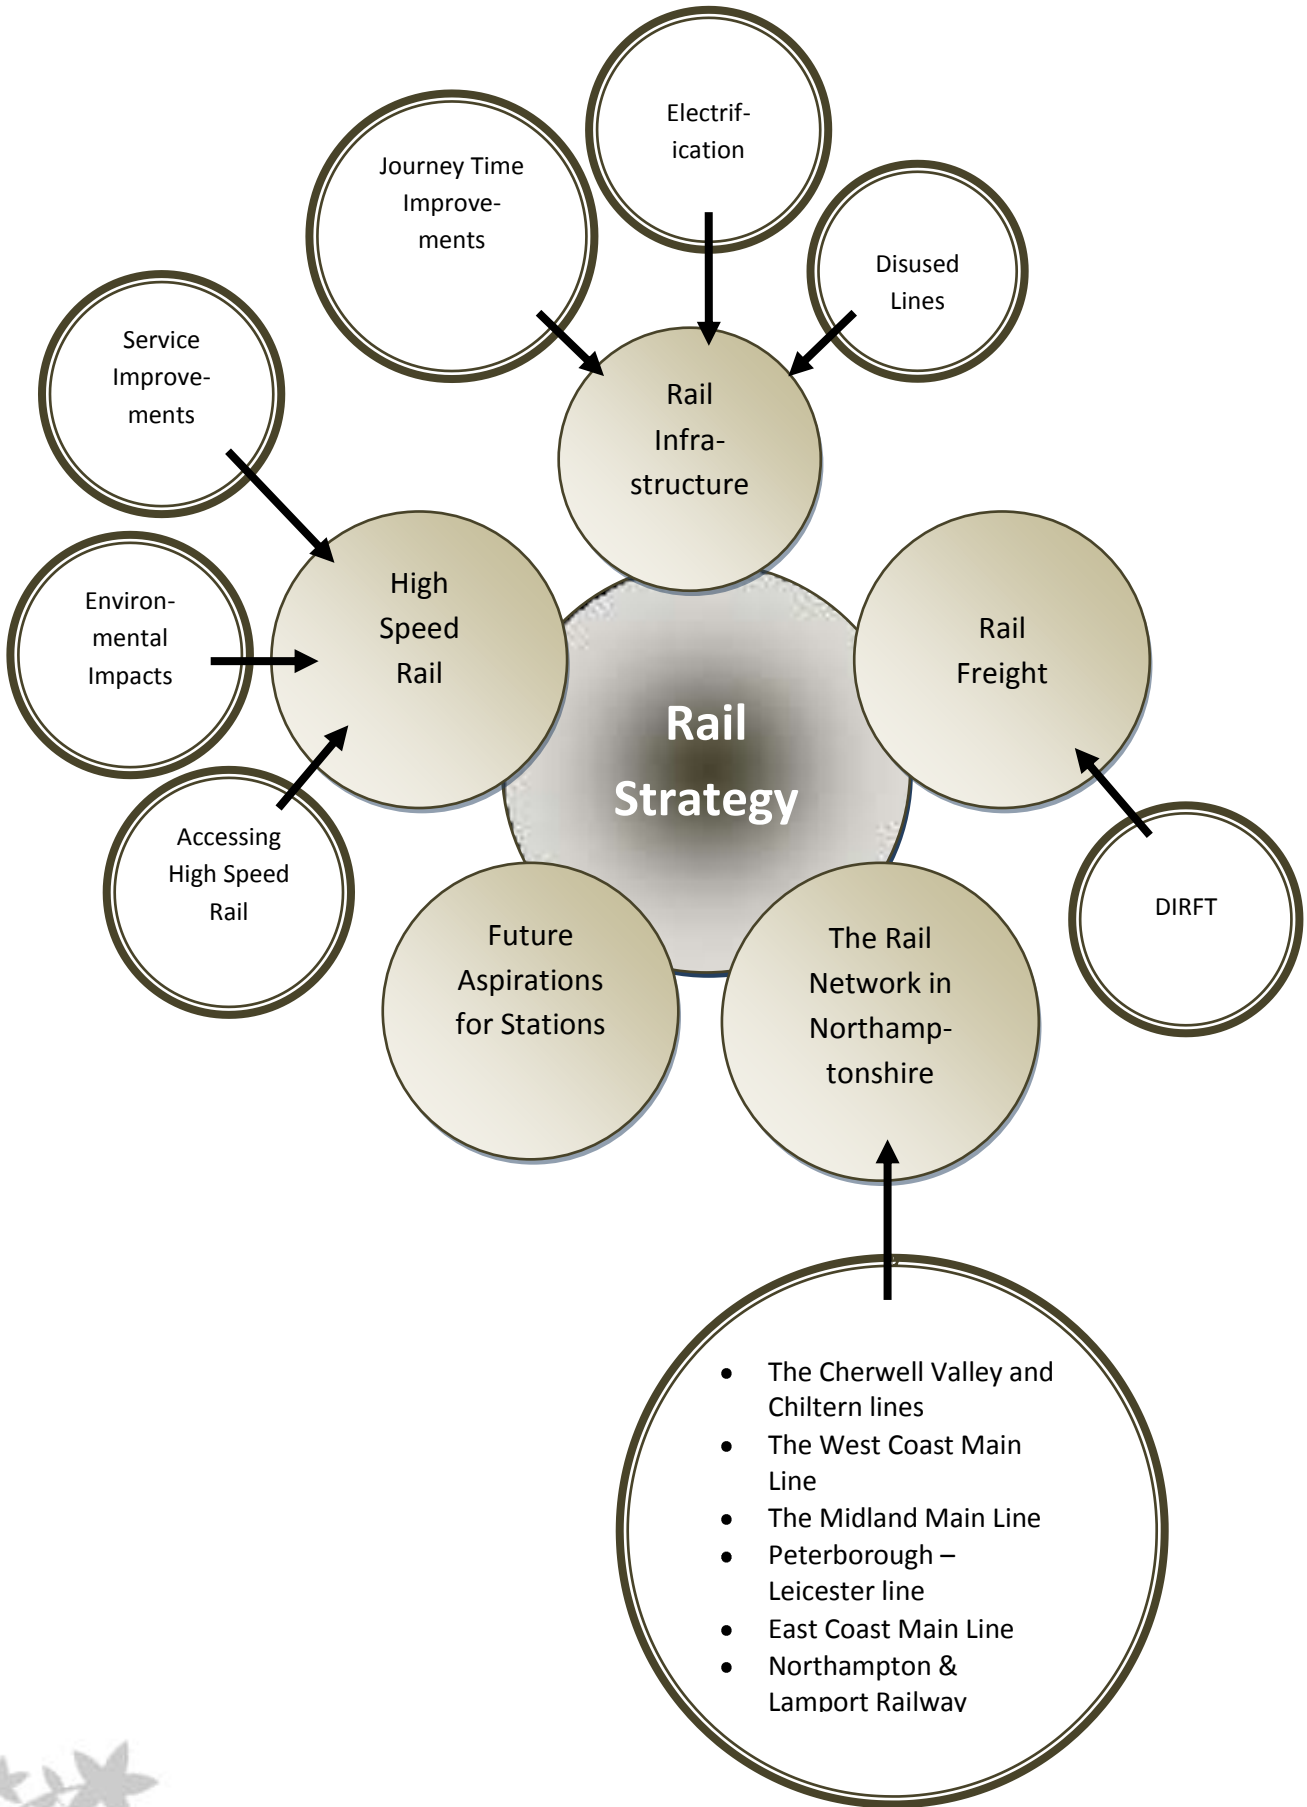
Electrification

Journey Time Improvements

Disused Lines

Service Improvements

Rail Infrastructure

High Speed Rail

Environmental Impacts

Rail Freight

Rail Strategy

Accessing High Speed Rail

DIRFT

Future Aspirations for Stations

The Rail Network in Northamptonshire

- The Cherwell Valley and Chiltern lines
- The West Coast Main Line
- The Midland Main Line
- Peterborough – Leicester line
- East Coast Main Line
- Northampton & Lamport Railway